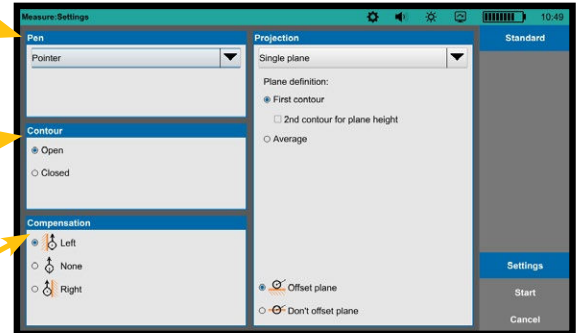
Measure:Settings

10:49

Pen

Pointer

Contour

Open

Closed

Compensation

Left

None

Right

Projection

Single plane

Plane definition:

First contour

2nd contour for plane height

Average

Offset plane

Don't offset plane

Standard

Settings

Start

Cancel